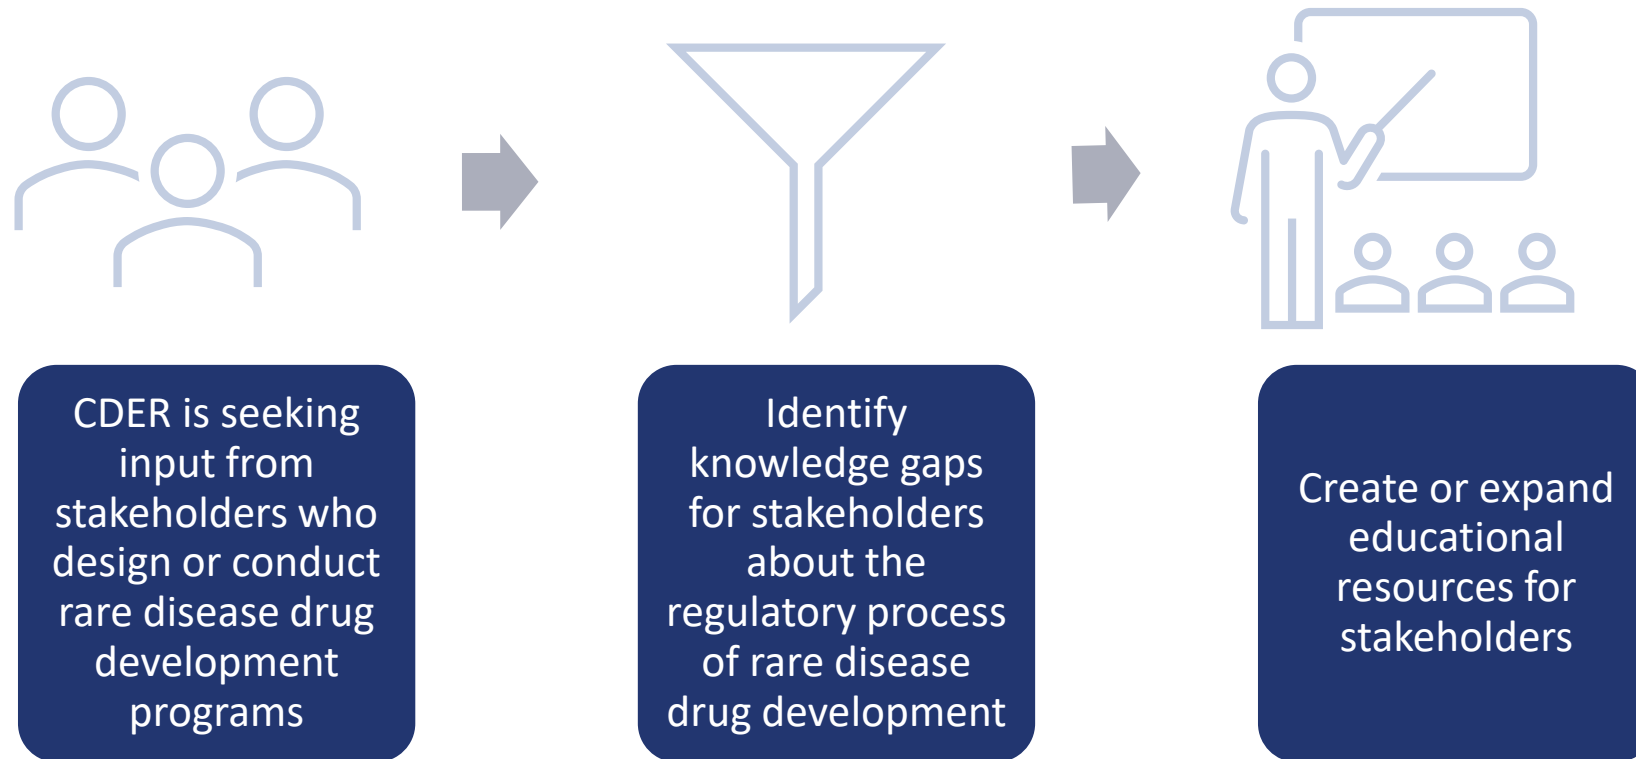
CDER is seeking input from stakeholders who design or conduct rare disease drug development programs

Identify knowledge gaps for stakeholders about the regulatory process of rare disease drug development

Create or expand educational resources for stakeholders